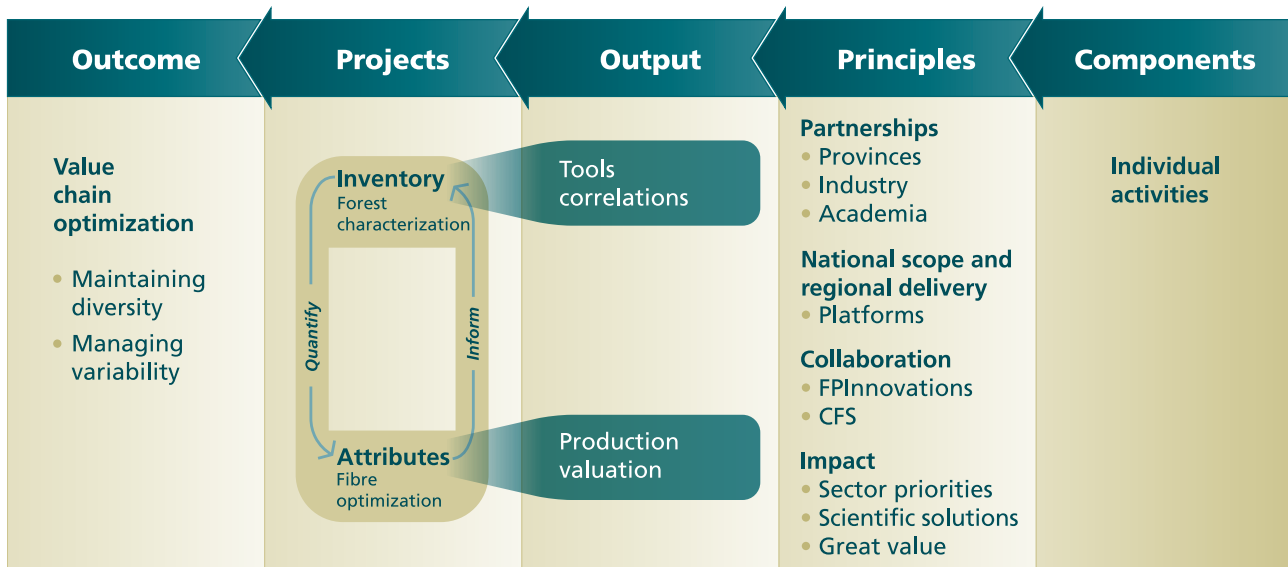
Outcome

Projects

Output

Principles

Components

Value chain optimization

• Maintaining diversity

• Managing variability

Inventory
Forest characterization

Quantify

Inform

Attributes
Fibre optimization

Tools correlations

Production valuation

Partnerships
• Provinces
• Industry
• Academia

National scope and regional delivery
• Platforms

Collaboration
• FPInnovations
• CFS

Impact
• Sector priorities
• Scientific solutions
• Great value

Individual activities